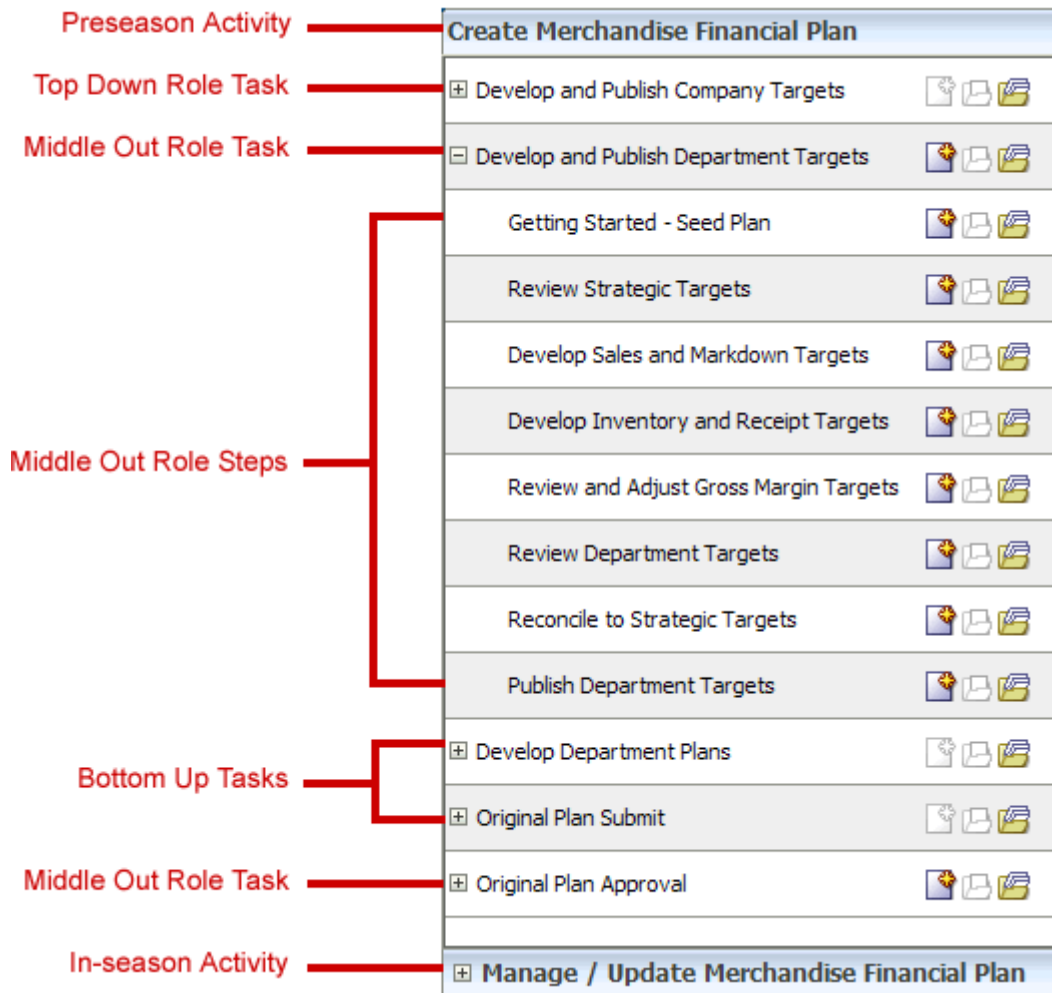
Preseason Activity
Create Merchandise Financial Plan

Top Down Role Task
⊞ Develop and Publish Company Targets

Middle Out Role Task
⊟ Develop and Publish Department Targets

Middle Out Role Steps
Getting Started - Seed Plan
Review Strategic Targets
Develop Sales and Markdown Targets
Develop Inventory and Receipt Targets
Review and Adjust Gross Margin Targets
Review Department Targets
Reconcile to Strategic Targets
Publish Department Targets

Bottom Up Tasks
⊞ Develop Department Plans
⊞ Original Plan Submit

Middle Out Role Task
⊞ Original Plan Approval

In-season Activity
⊞ Manage / Update Merchandise Financial Plan